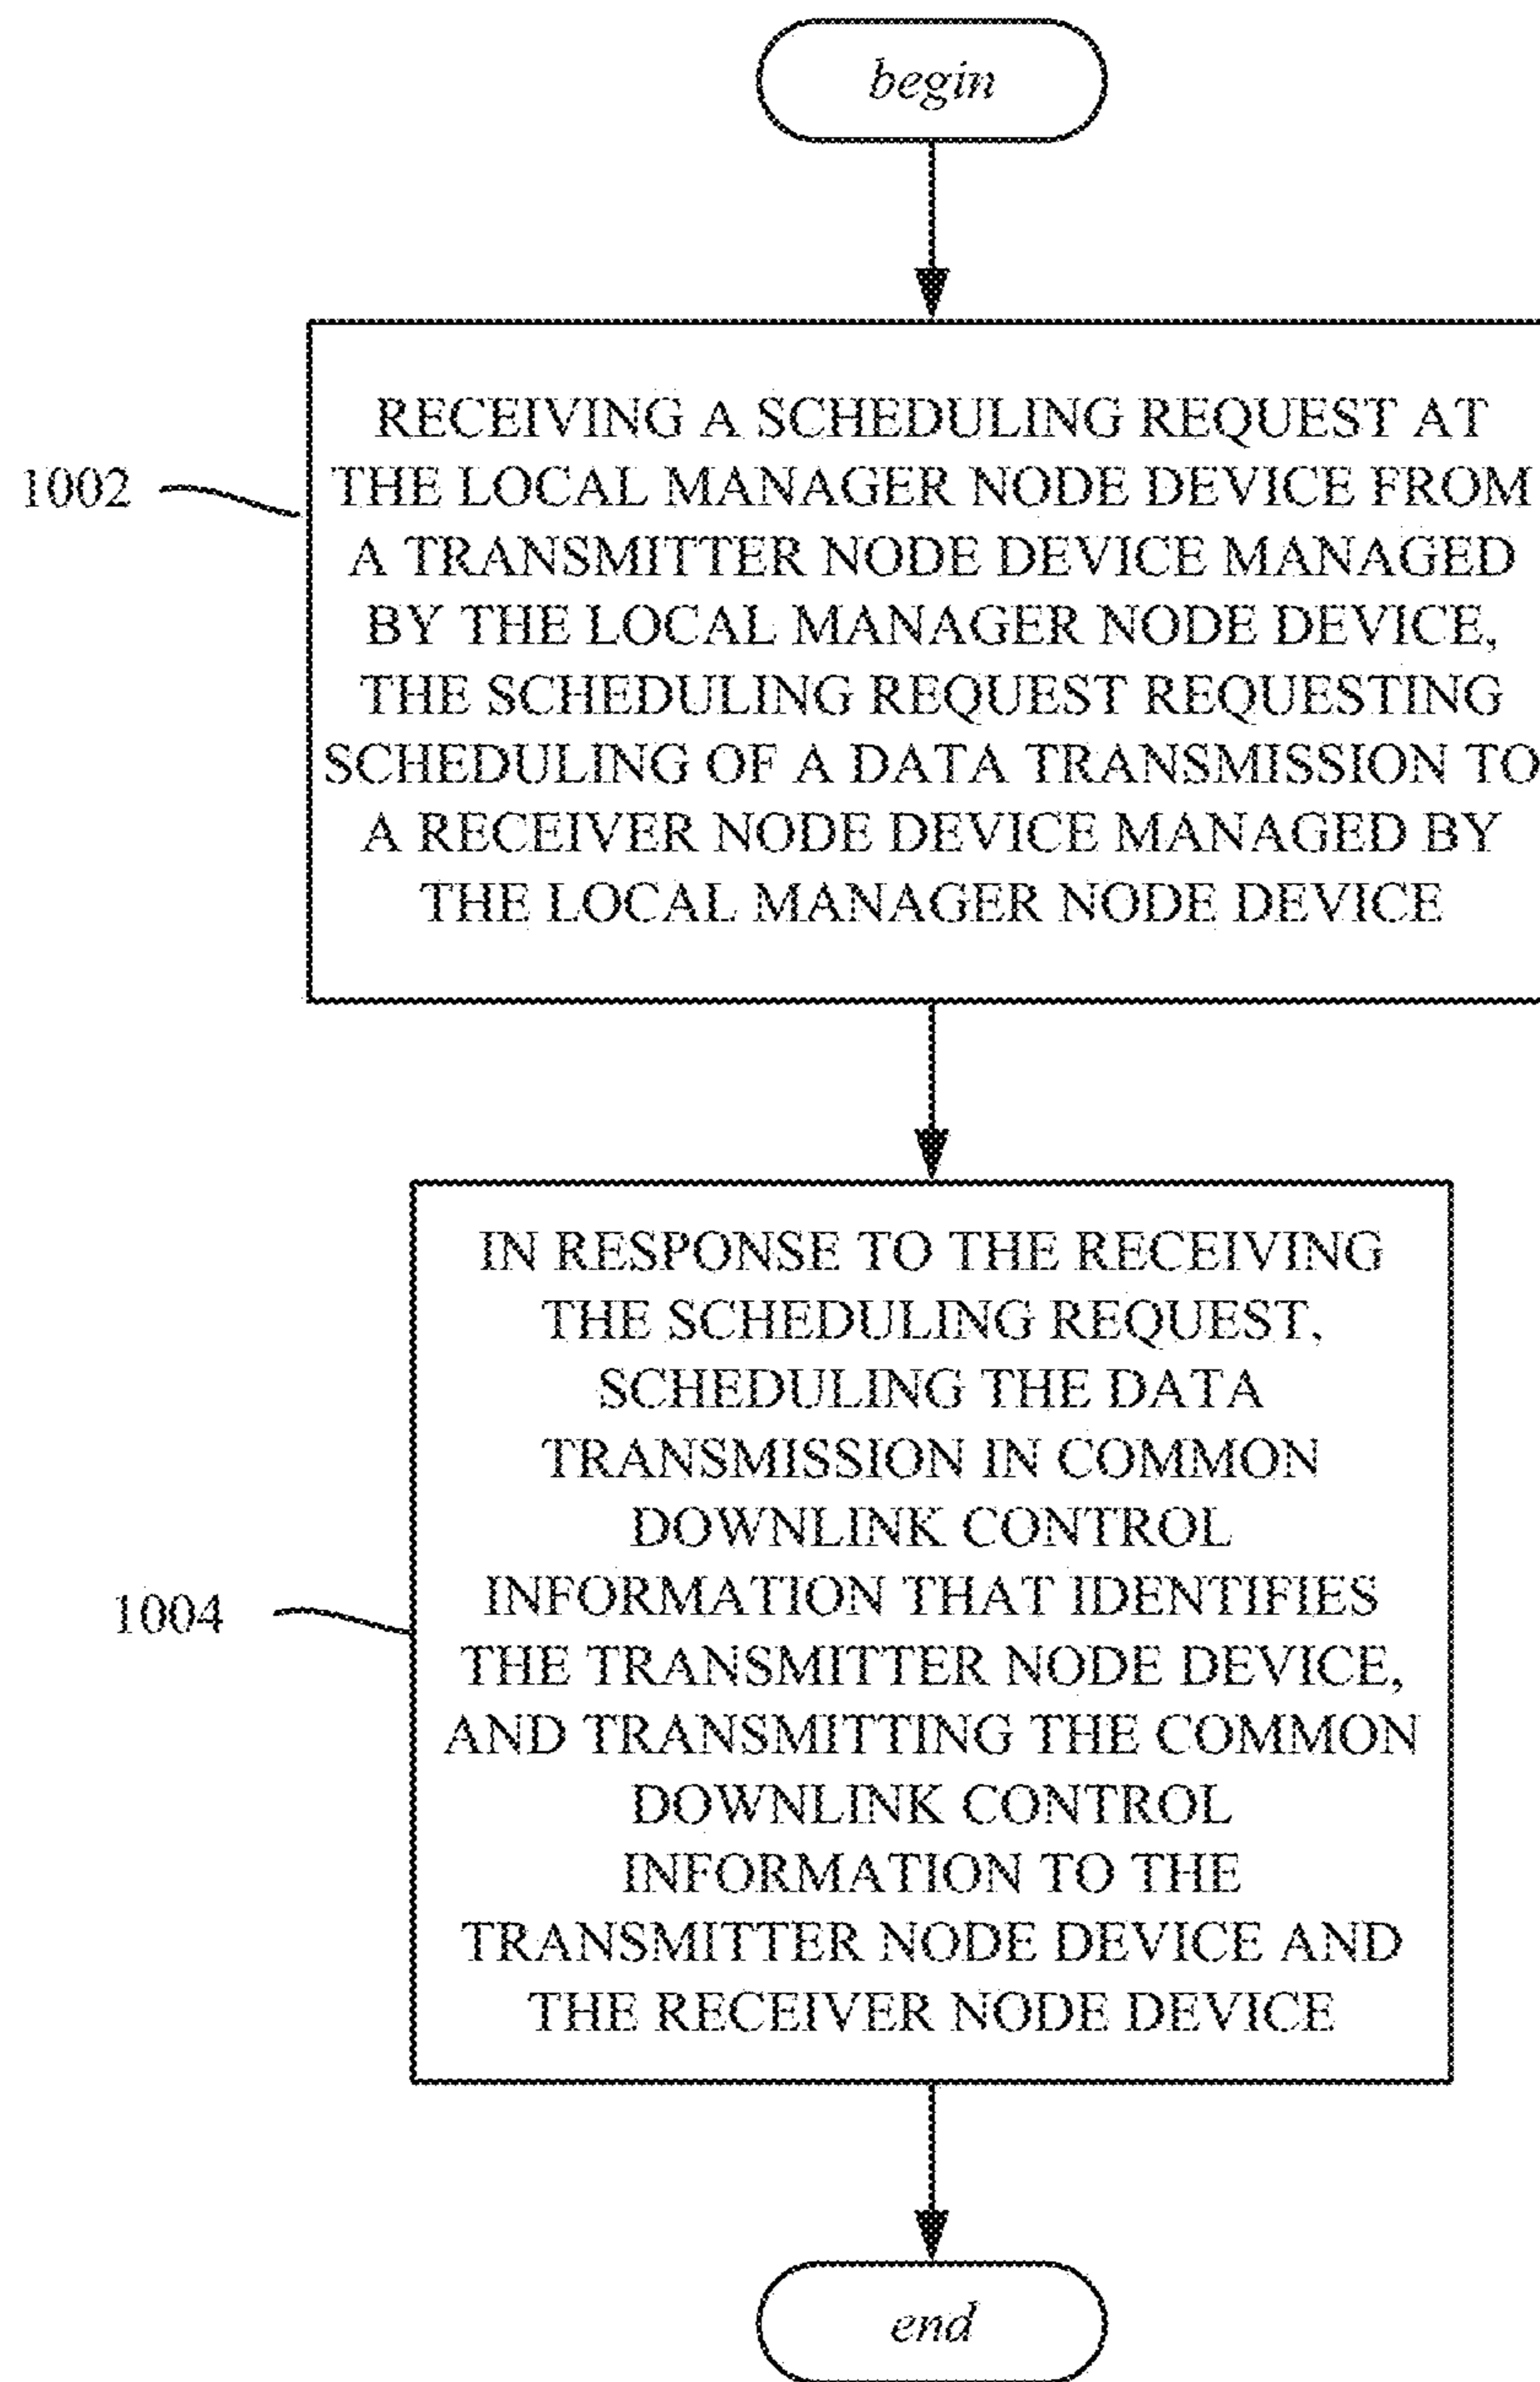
begin

1002

RECEIVING A SCHEDULING REQUEST AT THE LOCAL MANAGER NODE DEVICE FROM A TRANSMITTER NODE DEVICE MANAGED BY THE LOCAL MANAGER NODE DEVICE, THE SCHEDULING REQUEST REQUESTING SCHEDULING OF A DATA TRANSMISSION TO A RECEIVER NODE DEVICE MANAGED BY THE LOCAL MANAGER NODE DEVICE

1004

IN RESPONSE TO THE RECEIVING THE SCHEDULING REQUEST, SCHEDULING THE DATA TRANSMISSION IN COMMON DOWNLINK CONTROL INFORMATION THAT IDENTIFIES THE TRANSMITTER NODE DEVICE, AND TRANSMITTING THE COMMON DOWNLINK CONTROL INFORMATION TO THE TRANSMITTER NODE DEVICE AND THE RECEIVER NODE DEVICE

end